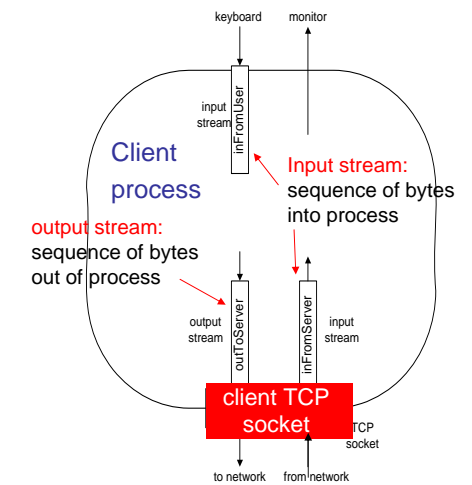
keyboard

monitor

input stream

inFromUser

Client process

Input stream: sequence of bytes into process

output stream: sequence of bytes out of process

output stream

outToServer

inFromServer

input stream

client TCP socket

TCP socket

to network

from network